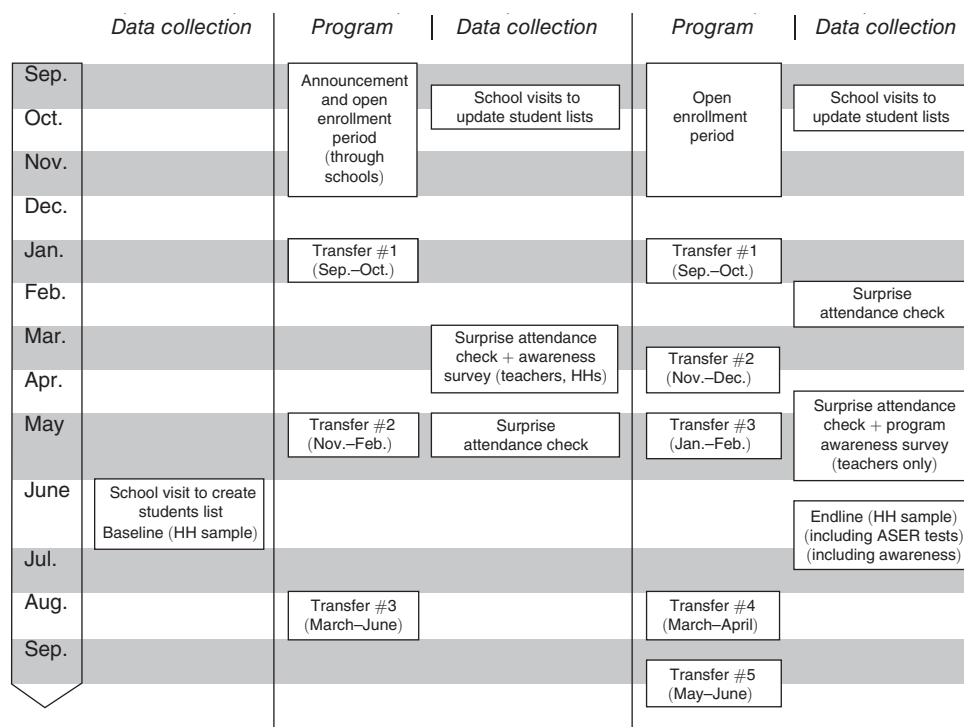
Data collection

Program

Data collection

Program

Data collection

Sep.

Oct.

Nov.

Dec.

Jan.

Feb.

Mar.

Apr.

May

June

Jul.

Aug.

Sep.

School visit to create students list Baseline (HH sample)

Announcement and open enrollment period (through schools)

Transfer #1 (Sep.–Oct.)

Transfer #2 (Nov.–Feb.)

Transfer #3 (March–June)

School visits to update student lists

Surprise attendance check + awareness survey (teachers, HHs)

Surprise attendance check

Open enrollment period

Transfer #1 (Sep.–Oct.)

Transfer #2 (Nov.–Dec.)

Transfer #3 (Jan.–Feb.)

Transfer #4 (March–April)

Transfer #5 (May–June)

School visits to update student lists

Surprise attendance check

Surprise attendance check + program awareness survey (teachers only)

Endline (HH sample) (including ASER tests) (including awareness)